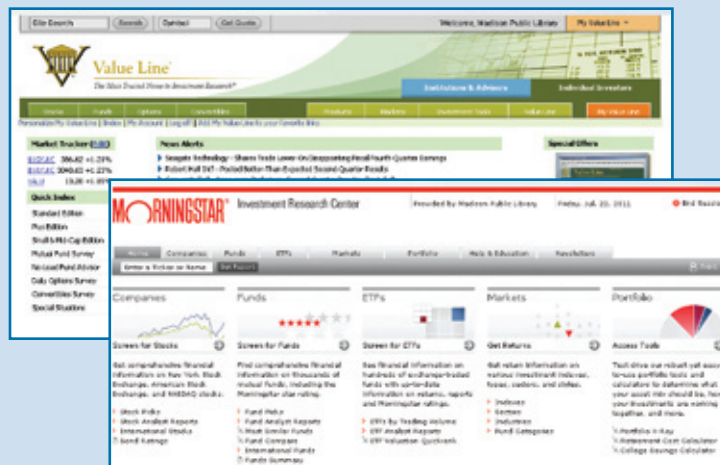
Site Search | Search | Symbol | Get Quote | Welcome, Madison Public Library | My Value Line

Value Line
The Most Trusted Name in Investment Research

Institutions & Advisors | Individual Investors

Home | Funds | Options | Convertibles | Products | Markets | Investment Tools | Value Line | My Value Line

Market Tracker
$DJCAC 386.82 +1.29%
$DJCAC 3040.63 +1.27%
$NLV 1328 +1.05%

News Alerts
Seagate Technology - Shares Trade Lower On Disappointing Fiscal Fourth Quarter Earnings
Robert Half Intl - Posted Better Than Expected Second Quarter Results

Special Offers

Quick Index
Standard Edition
Plus Edition
Small & Mid-Cap Edition
Mutual Fund Survey
No-Load Fund Advisor
Daily Options Survey
Convertibles Survey
Special Situations

MORNINGSTAR Investment Research Center
Provided by Madison Public Library | Friday, Jul. 29, 2011

Home | Companies | Funds | ETFs | Markets | Portfolio | Help & Education | Newsletters
Enter a Ticker or Name | Get Report

Companies
Screen for Stocks
Get comprehensive financial information on New York Stock Exchange, American Stock Exchange, and NASDAQ stocks.
Stock Picks
Stock Analyst Reports
International Stocks
Bond Ratings

Funds
Screen for Funds
Find comprehensive financial information on thousands of mutual funds, including the Morningstar star rating.
Fund Picks
Fund Analyst Reports
Most Similar Funds
Fund Compare
International Funds
Funds Summary

ETFs
Screen for ETFs
See financial information on hundreds of exchange-traded funds with up-to-date information on returns, reports and Morningstar ratings.
ETFs By Trading Volume
ETF Analyst Reports
ETF Valuation Quickrank

Markets
Get Returns
Get return information on various investment indexes, types, sectors, and styles.
Indexes
Sectors
Industries
Fund Categories

Portfolio
Access Tools
Test-drive our robust yet easy-to-use portfolio tools and calculators to determine what your asset mix should be, how your investments are working together, and more.
Portfolio X-Ray
Retirement Cost Calculator
College Savings Calculator